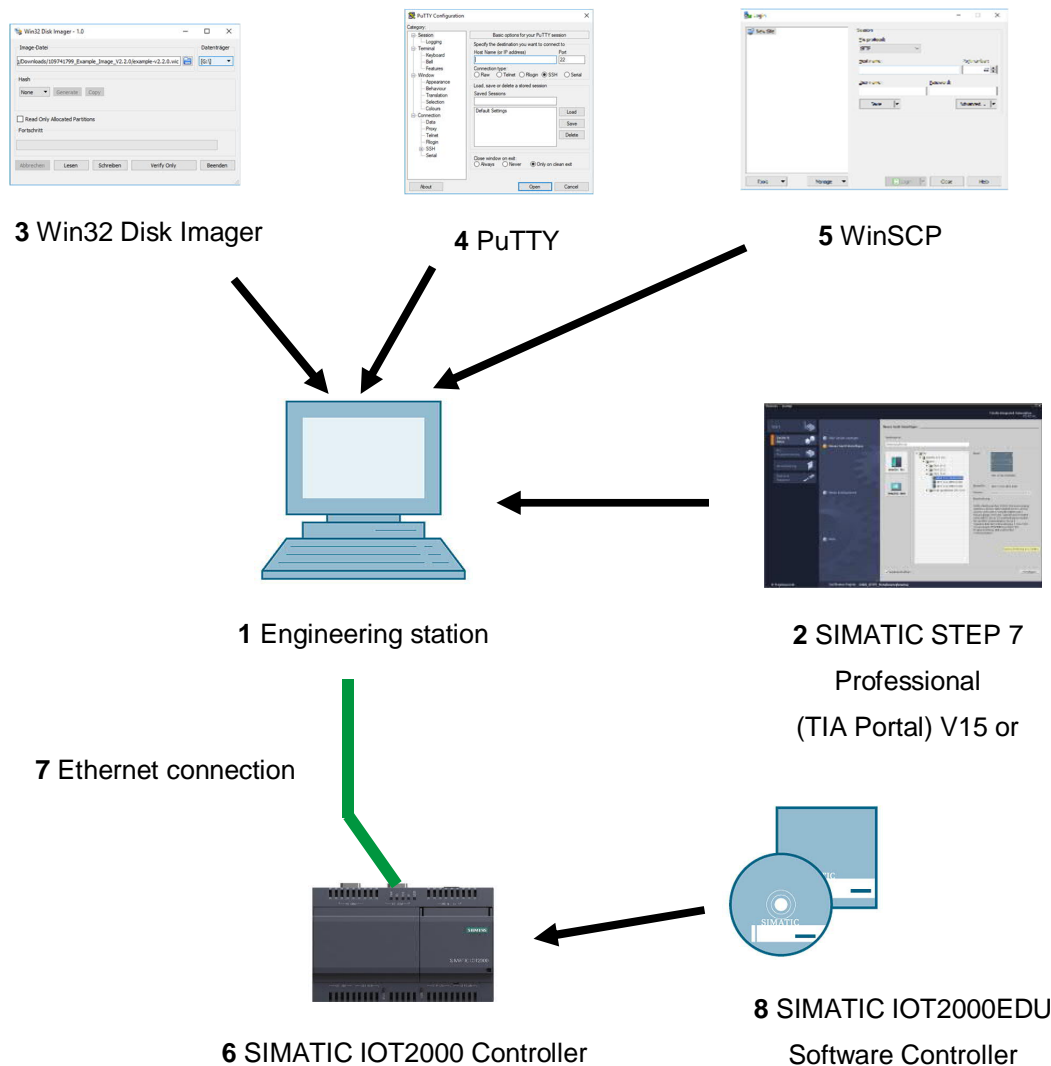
Win32 Disk Imager - 1.0

Image-Datei

Datenträger

[G:\]

Hash

None

Generate

Copy

Read Only Allocated Partitions

Fortschritt

Abbrechen

Lesen

Schreiben

Verify Only

Beenden

**3** Win32 Disk Imager

PuTTY Configuration

Category:

Session

Logging

Terminal

Keyboard

Bell

Features

Window

Appearance

Behaviour

Translation

Selection

Colours

Connection

Data

Proxy

Telnet

Rlogin

SSH

Serial

Basic options for your PuTTY session

Specify the destination you want to connect to

Host Name (or IP address)

Port

22

Connection type:

Raw

Telnet

Rlogin

SSH

Serial

Load, save or delete a stored session

Saved Sessions

Default Settings

Load

Save

Delete

Close window on exit:

Always

Never

Only on clean exit

About

Open

Cancel

**4** PuTTY

**5** WinSCP

**1** Engineering station

**2** SIMATIC STEP 7 Professional (TIA Portal) V15 or

**7** Ethernet connection

SIMATIC

**6** SIMATIC IOT2000 Controller

**8** SIMATIC IOT2000EDU Software Controller